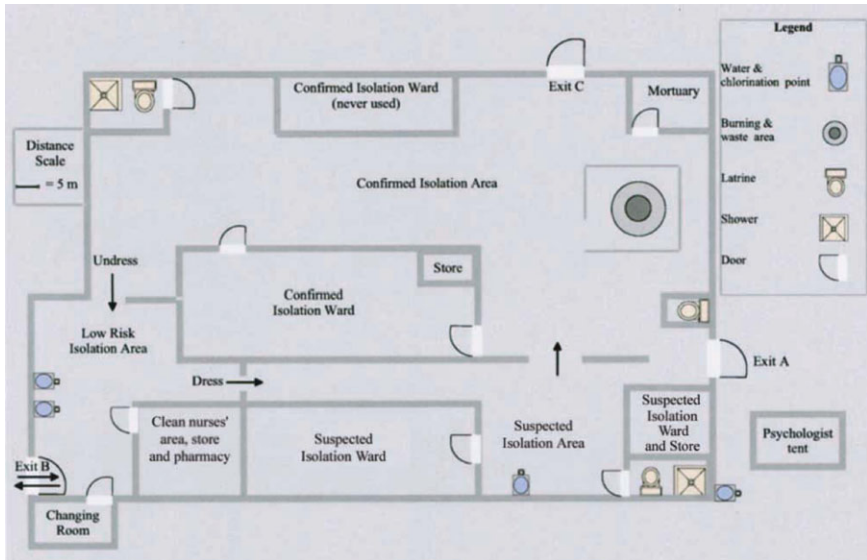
Legend

Water & chlorination point

Burning & waste area

Latrine

Shower

Door

Distance Scale
= 5 m

Confirmed Isolation Ward (never used)

Exit C

Mortuary

Confirmed Isolation Area

Undress

Store

Confirmed Isolation Ward

Low Risk Isolation Area

Exit A

Dress

Clean nurses' area, store and pharmacy

Suspected Isolation Ward

Suspected Isolation Area

Suspected Isolation Ward and Store

Psychologist tent

Exit B

Changing Room